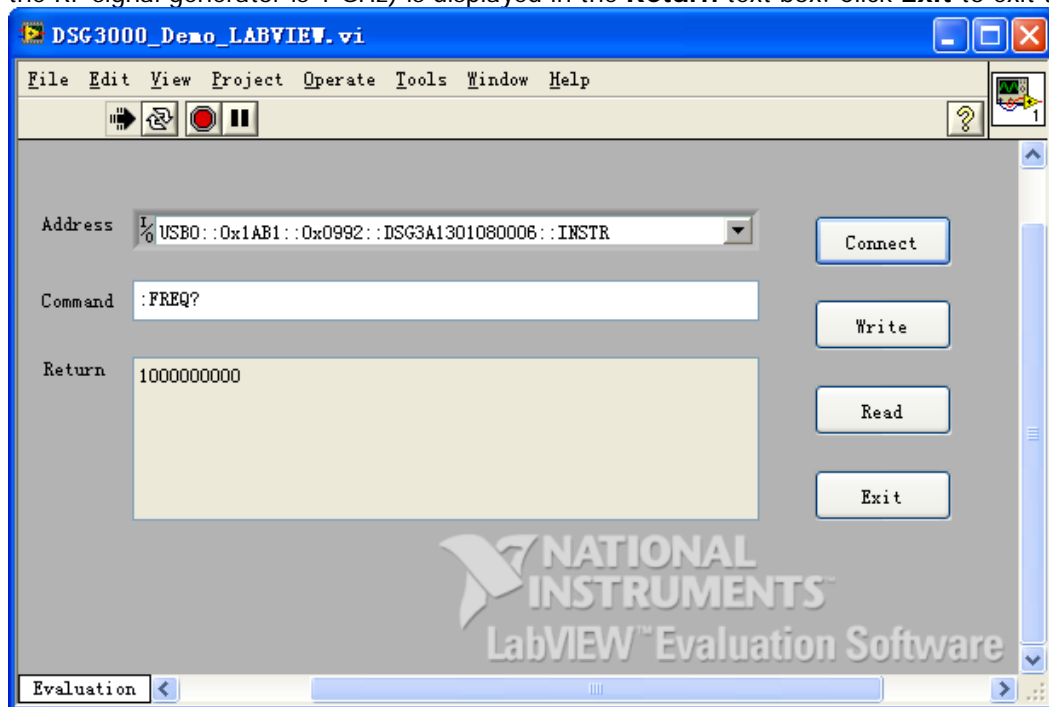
the RF signal generator is 1 GHz) is displayed in the **Return** text box. Click **Exit** to exit t

DSG3000_Demo_LABVIEW.vi

File Edit View Project Operate Tools Window Help

Address USB0::0x1AB1::0x0992::DSG3A1301080006::INSTR

Connect

Command :FREQ?

Write

Return 1000000000

Read

Exit

NATIONAL INSTRUMENTS

LabVIEW™ Evaluation Software

Evaluation